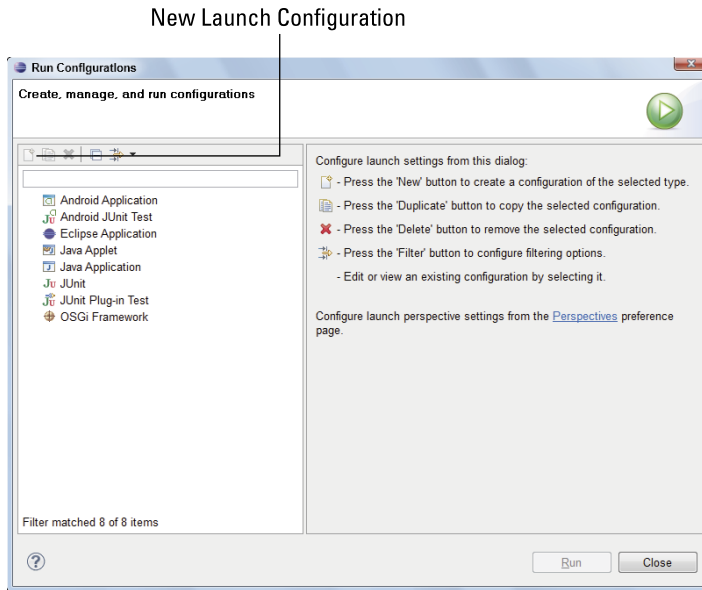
New Launch Configuration

Run Configurations

Create, manage, and run configurations

Android Application
Android JUnit Test
Eclipse Application
Java Applet
Java Application
JUnit
JUnit Plug-in Test
OSGi Framework

Filter matched 8 of 8 items

Configure launch settings from this dialog:

- Press the 'New' button to create a configuration of the selected type.

- Press the 'Duplicate' button to copy the selected configuration.

- Press the 'Delete' button to remove the selected configuration.

- Press the 'Filter' button to configure filtering options.

- Edit or view an existing configuration by selecting it.

Configure launch perspective settings from the Perspectives preference page.

Run

Close